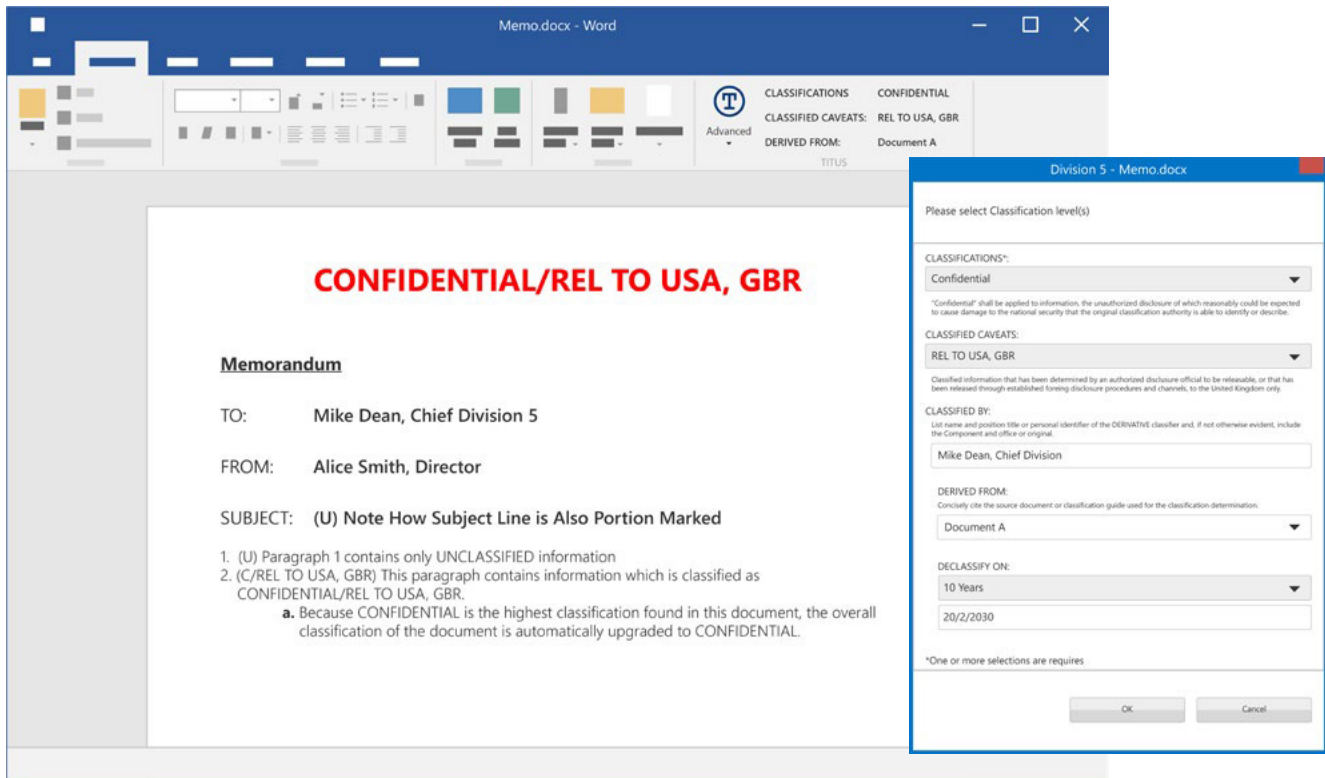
Memo.docx - Word

Advanced

CLASSIFICATIONS CONFIDENTIAL
CLASSIFIED CAVEATS: REL TO USA, GBR
DERIVED FROM: Document A
TITUS

CONFIDENTIAL/REL TO USA, GBR

Memorandum

TO: Mike Dean, Chief Division 5

FROM: Alice Smith, Director

SUBJECT: (U) Note How Subject Line is Also Portion Marked

1. (U) Paragraph 1 contains only UNCLASSIFIED information
2. (C/REL TO USA, GBR) This paragraph contains information which is classified as CONFIDENTIAL/REL TO USA, GBR.
a. Because CONFIDENTIAL is the highest classification found in this document, the overall classification of the document is automatically upgraded to CONFIDENTIAL.

Division 5 - Memo.docx

Please select Classification level(s)

CLASSIFICATIONS*:
Confidential
"Confidential" shall be applied to information, the unauthorized disclosure of which reasonably could be expected to cause damage to the national security that the original classification authority is able to identify or describe.

CLASSIFIED CAVEATS:
REL TO USA, GBR
Classified information that has been determined by an authorized disclosure official to be releasable, or that has been released through established foreing disclosure procedures and channels, to the United Kingdom only.

CLASSIFIED BY:
List name and position title or personal identifier of the DERIVATIVE classifier and, if not otherwise evident, include the Component and office or original.
Mike Dean, Chief Division

DERIVED FROM:
Concisely cite the source document or classification guide used for the classification determination.
Document A

DECLASSIFY ON:
10 Years
20/2/2030

*One or more selections are requires

OK
Cancel